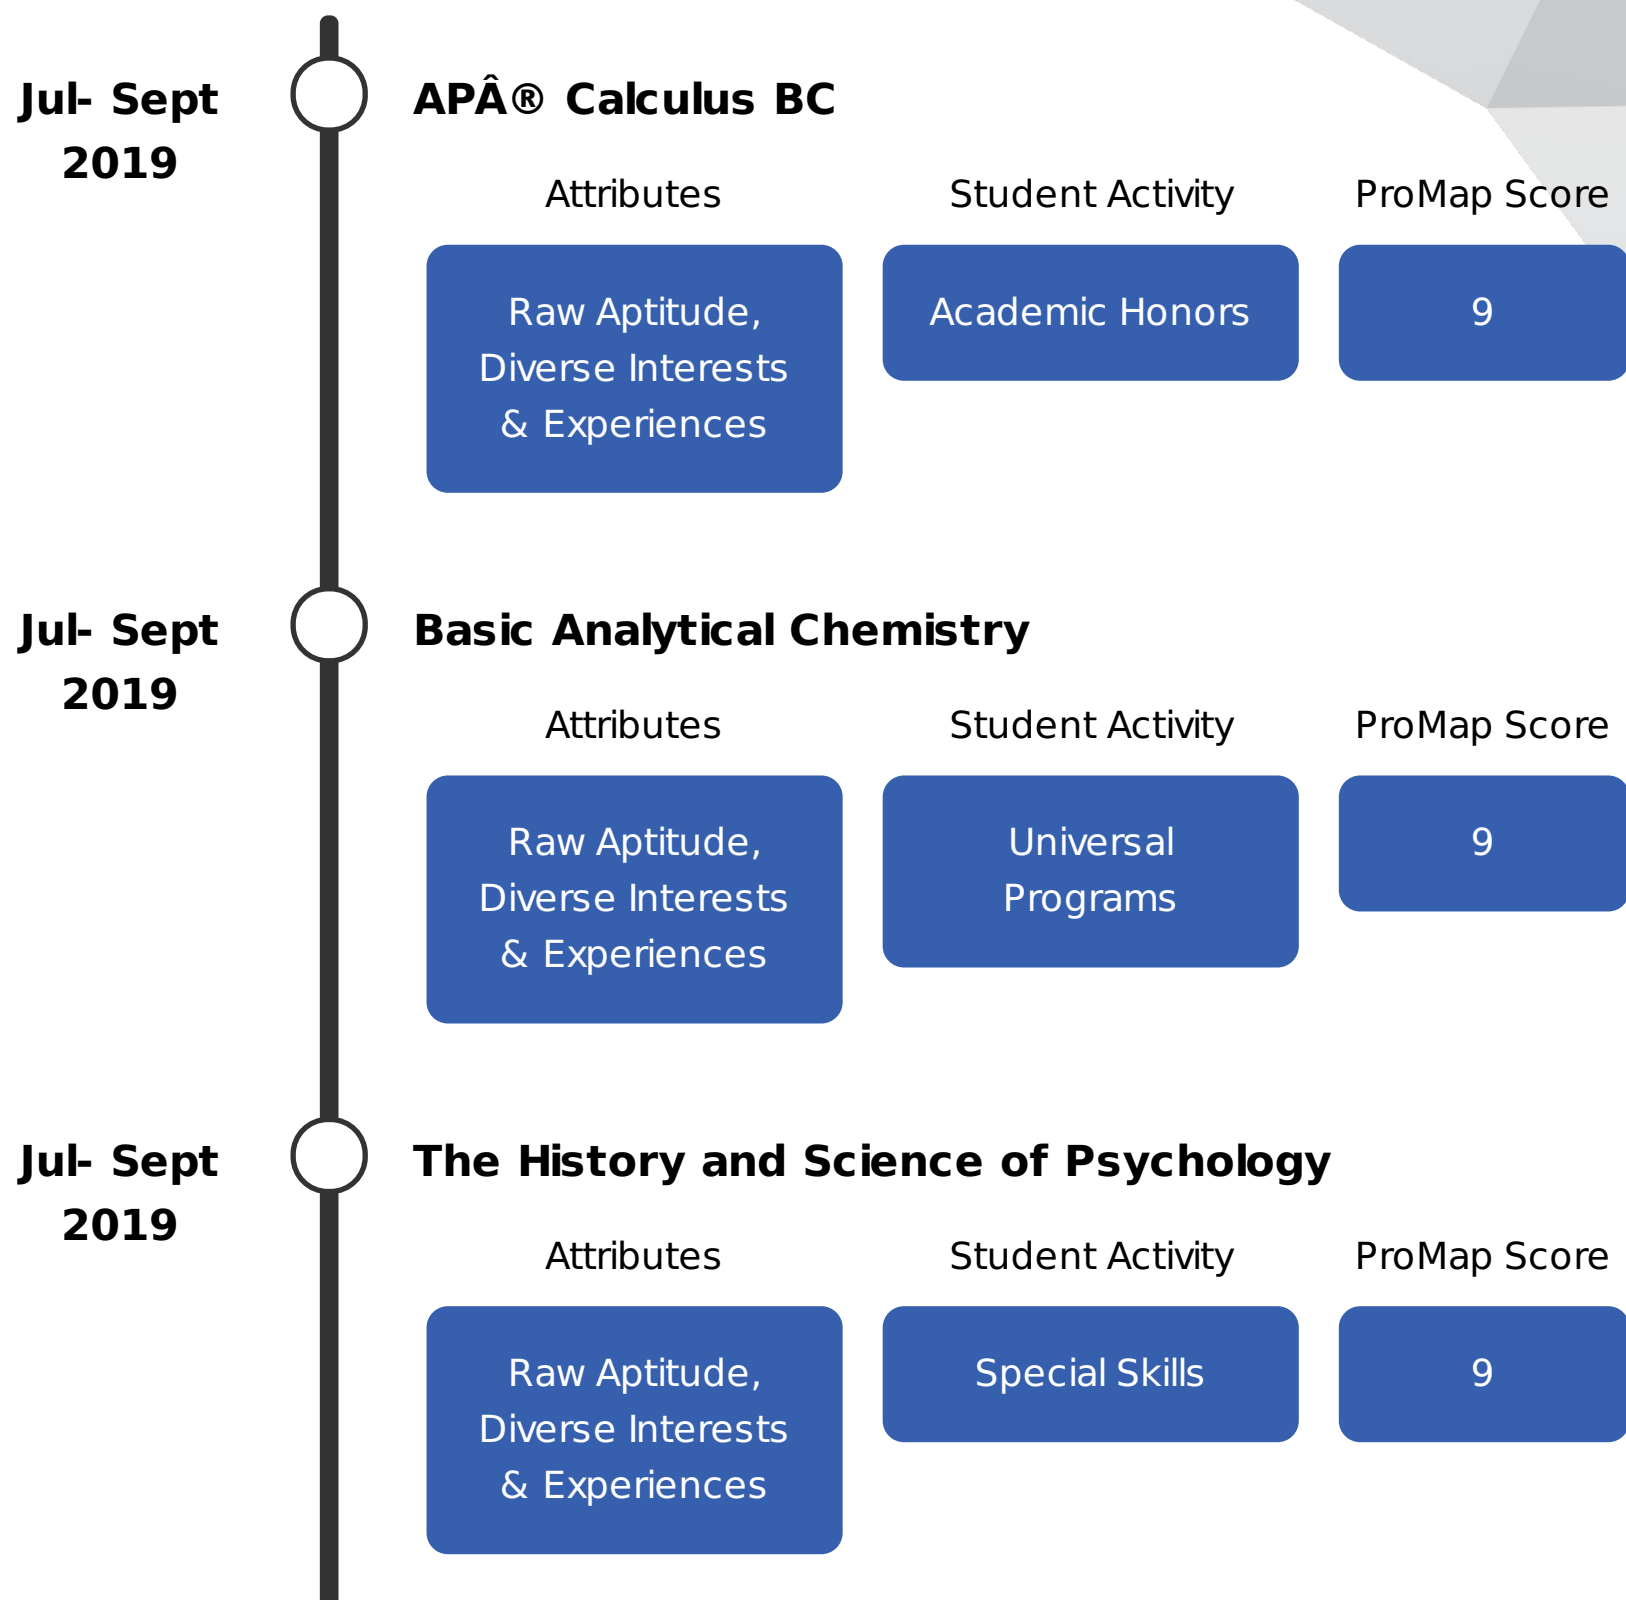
Jul- Sept 2019

APÂ® Calculus BC

Attributes

Student Activity

ProMap Score

Raw Aptitude, Diverse Interests & Experiences

Academic Honors

9

Jul- Sept 2019

Basic Analytical Chemistry

Attributes

Student Activity

ProMap Score

Raw Aptitude, Diverse Interests & Experiences

Universal Programs

9

Jul- Sept 2019

The History and Science of Psychology

Attributes

Student Activity

ProMap Score

Raw Aptitude, Diverse Interests & Experiences

Special Skills

9